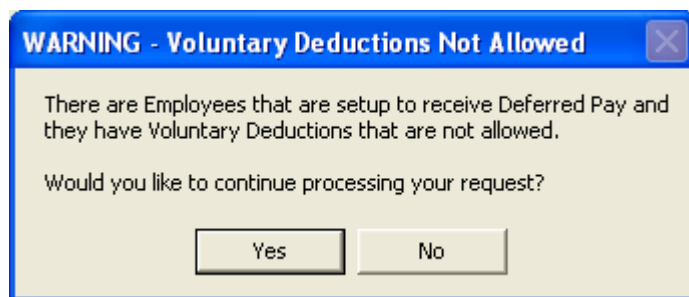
WARNING - Voluntary Deductions Not Allowed

There are Employees that are setup to receive Deferred Pay and they have Voluntary Deductions that are not allowed.

Would you like to continue processing your request?

Yes

No